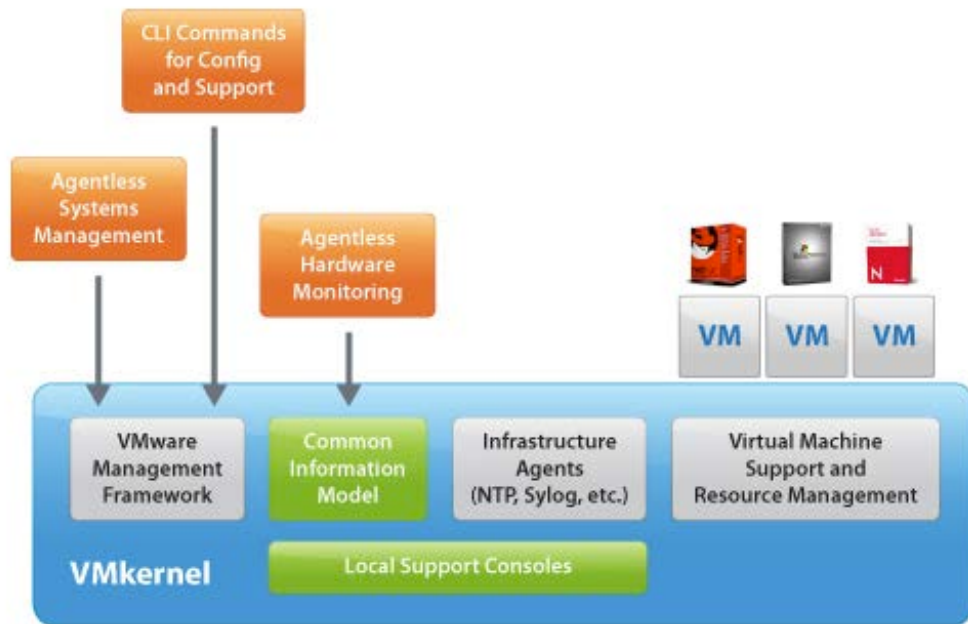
CLI Commands for Config and Support

Agentless Systems Management

Agentless Hardware Monitoring

N

VM

VM

VM

VMware Management Framework

Common Information Model

Infrastructure Agents (NTP, Sylog, etc.)

Virtual Machine Support and Resource Management

Local Support Consoles

VMkernel